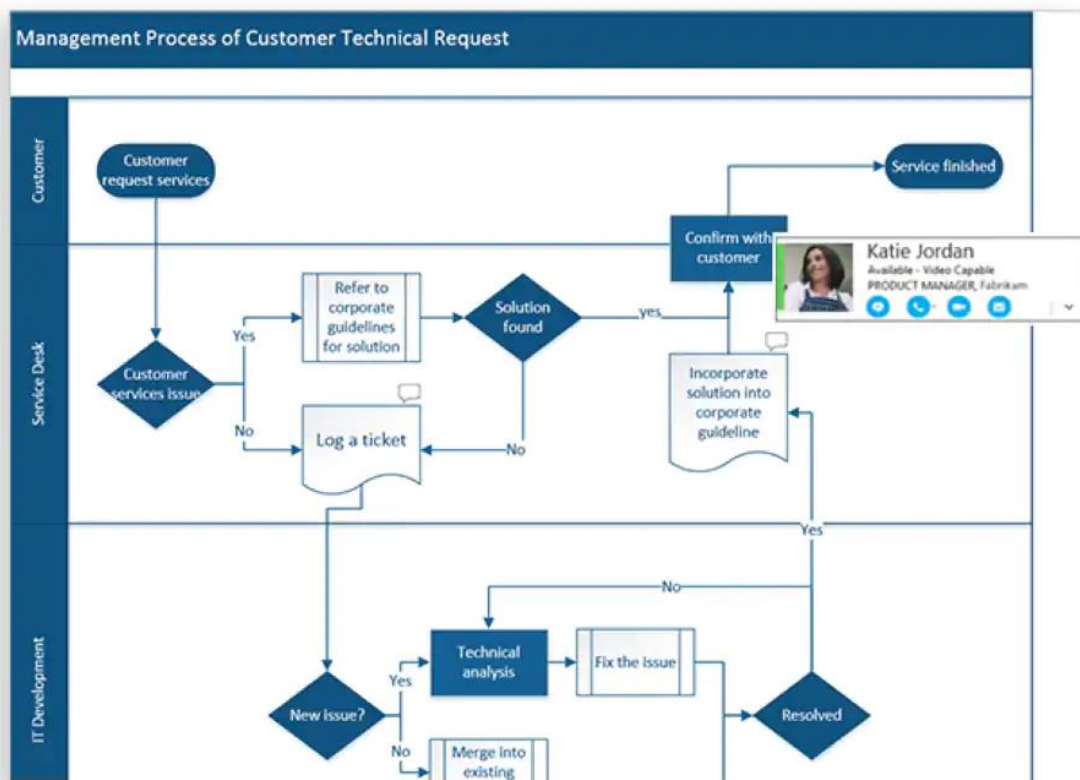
Management Process of Customer Technical Request

Customer

Customer request services

Service finished

Confirm with customer

Katie Jordan
Available - Video Capable
PRODUCT MANAGER, Fabrikam

Service Desk

Refer to corporate guidelines for solution

Solution found

yes

Yes

Customer services issue

No

Log a ticket

No

Incorporate solution into corporate guideline

Yes

IT Development

No

Technical analysis

Fix the issue

Yes

New issue?

Resolved

No

Merge into existing